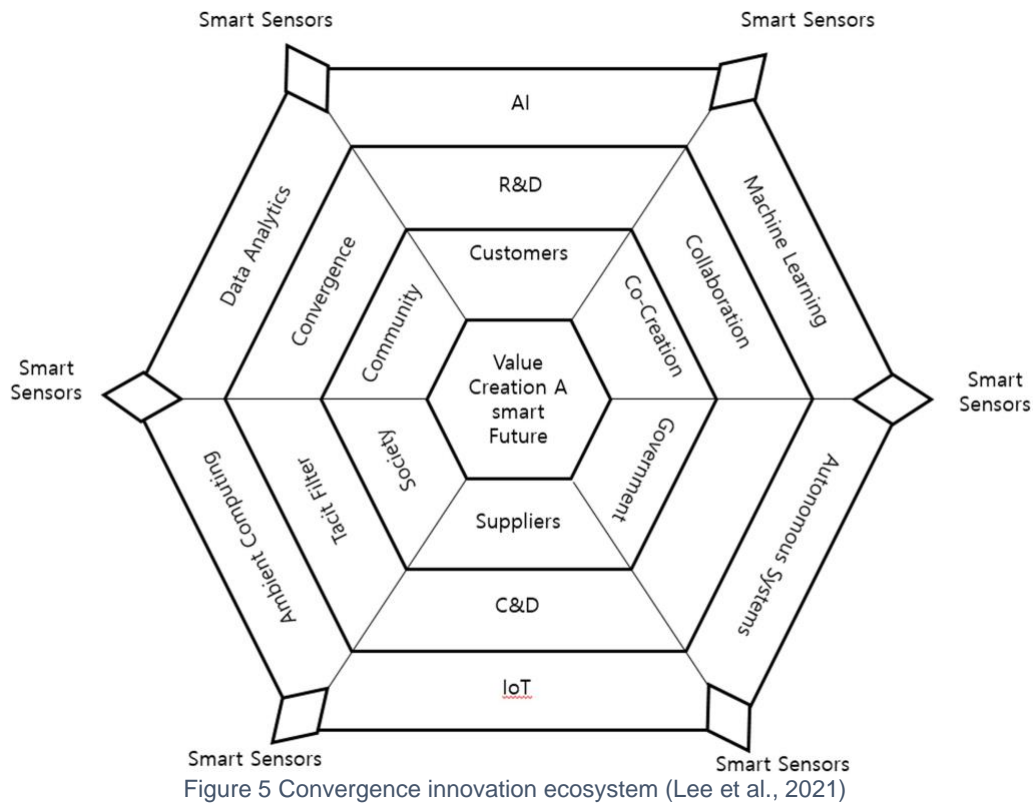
Smart Sensors

Smart Sensors

AI

R&D

Data Analytics

Convergence

Customers

Collaboration

Machine Learning

Community

Co-Creation

Smart Sensors

Value Creation A smart Future

Smart Sensors

Society

Government

Ambient Computing

Tacit Filter

Suppliers

Autonomous Systems

C&D

IoT

Smart Sensors

Smart Sensors

Figure 5 Convergence innovation ecosystem (Lee et al., 2021)